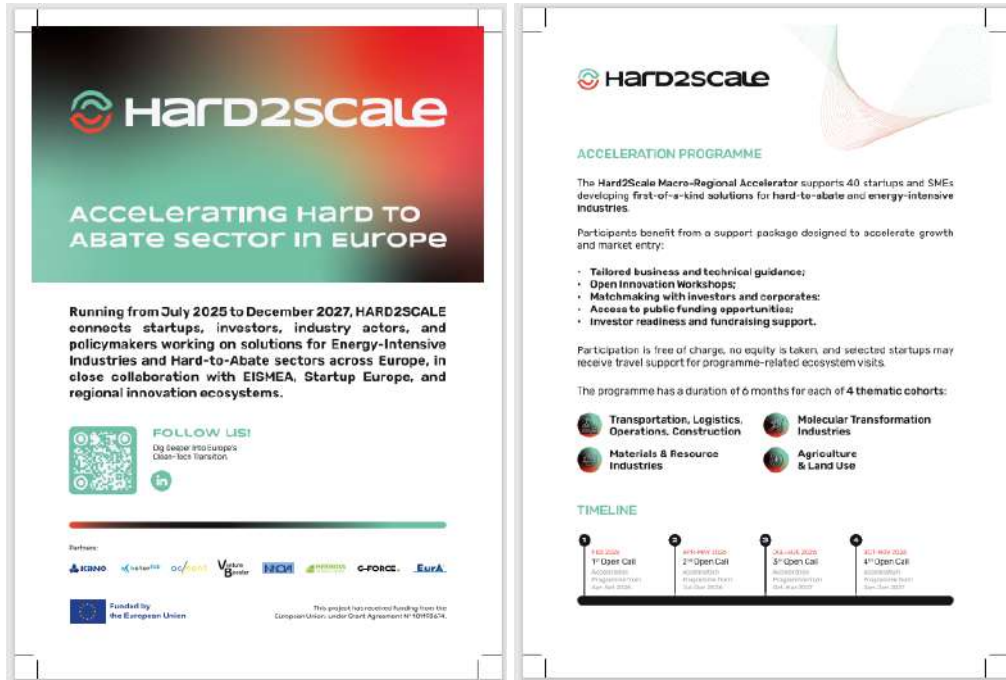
Hard2scale

Accelerating Hard to Abate Sector in Europe

Running from July 2025 to December 2027, HARD2SCALE connects startups, investors, industry actors, and policymakers working on solutions for Energy-Intensive Industries and Hard-to-Abate sectors across Europe, in close collaboration with EISMEA, Startup Europe, and regional innovation ecosystems.

FOLLOW US!

Dig Deeper into Europe's Clean-Tech Transition

Partners:

IKANO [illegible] oc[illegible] Venture Booster NOVA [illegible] G-FORCE EurA

Funded by the European Union

This project has received funding from the European Union under Grant Agreement N°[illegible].

Hard2scale

ACCELERATION PROGRAMME

The Hard2Scale Macro-Regional Accelerator supports 40 startups and SMEs developing first-of-a-kind solutions for hard-to-abate and energy-intensive industries.

Participants benefit from a support package designed to accelerate growth and market entry:

- Tailored business and technical guidance;
- Open Innovation Workshops;
- Matchmaking with investors and corporates;
- Access to public funding opportunities;
- Investor readiness and fundraising support.

Participation is free of charge, no equity is taken, and selected startups may receive travel support for programme-related ecosystem visits.

The programme has a duration of 6 months for each of 4 thematic cohorts:

Transportation, Logistics, Operations, Construction

Molecular Transformation Industries

Materials & Resource Industries

Agriculture & Land Use

TIMELINE

1 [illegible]
1st Open Call
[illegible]

2 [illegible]
2nd Open Call
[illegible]

3 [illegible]
3rd Open Call
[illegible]

4 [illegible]
4th Open Call
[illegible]